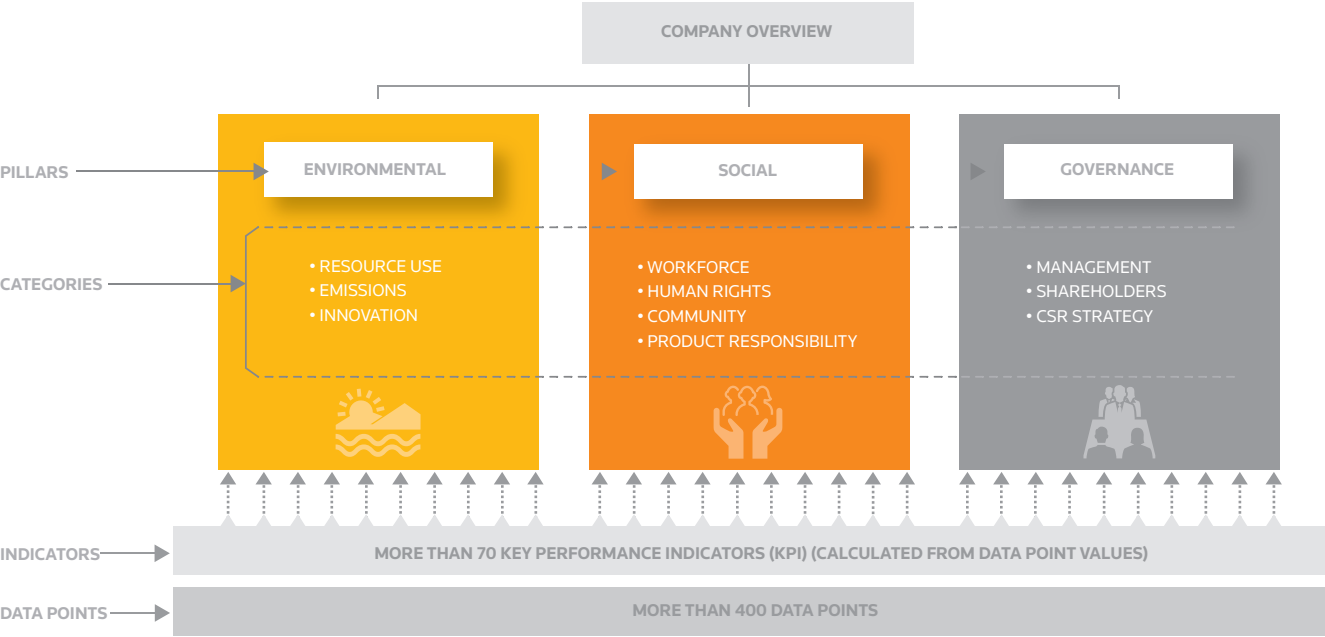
COMPANY OVERVIEW

PILLARS

CATEGORIES

ENVIRONMENTAL

• RESOURCE USE
• EMISSIONS
• INNOVATION

SOCIAL

• WORKFORCE
• HUMAN RIGHTS
• COMMUNITY
• PRODUCT RESPONSIBILITY

GOVERNANCE

• MANAGEMENT
• SHAREHOLDERS
• CSR STRATEGY

INDICATORS

MORE THAN 70 KEY PERFORMANCE INDICATORS (KPI) (CALCULATED FROM DATA POINT VALUES)

DATA POINTS

MORE THAN 400 DATA POINTS